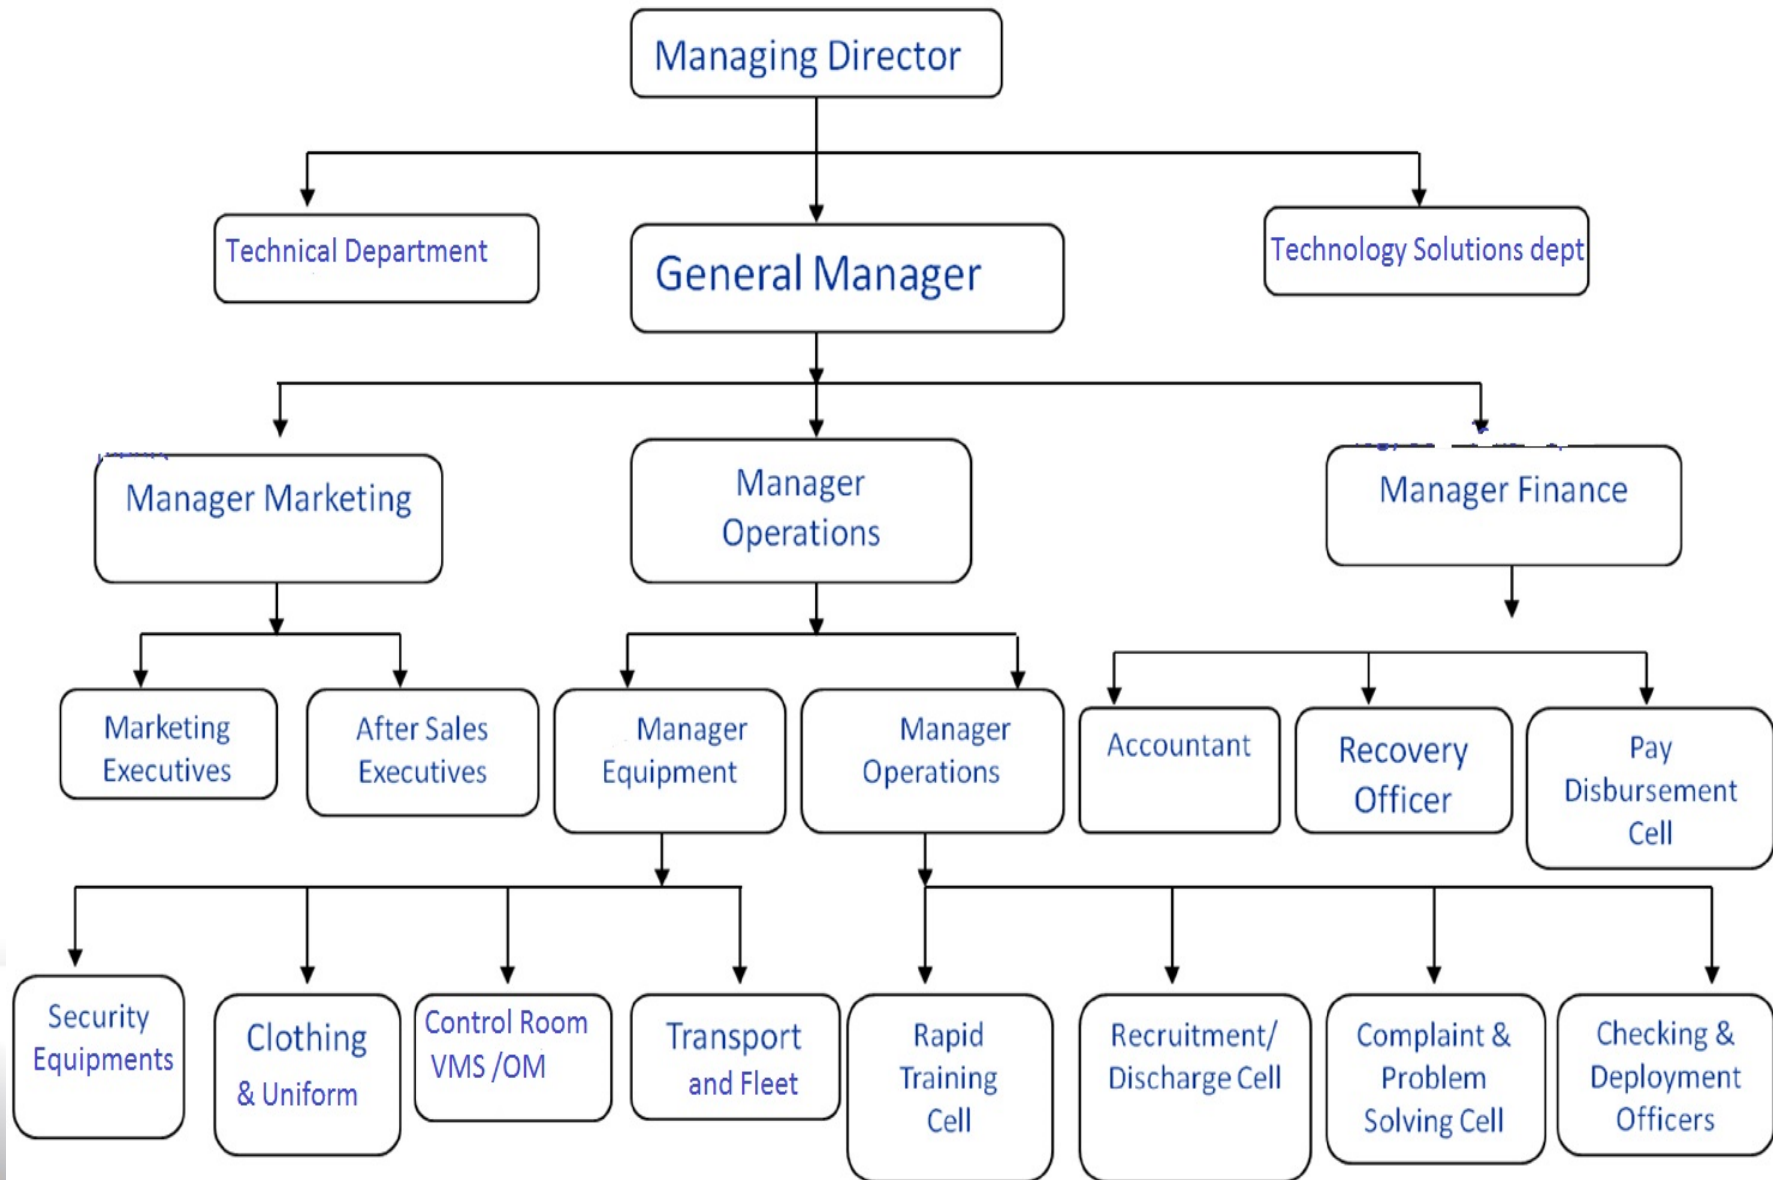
Managing Director

Technical Department

General Manager

Technology Solutions dept

Manager Marketing

Manager Operations

Manager Finance

Marketing Executives

After Sales Executives

Manager Equipment

Manager Operations

Accountant

Recovery Officer

Pay Disbursement Cell

Security Equipments

Clothing & Uniform

Control Room VMS /OM

Transport and Fleet

Rapid Training Cell

Recruitment/ Discharge Cell

Complaint & Problem Solving Cell

Checking & Deployment Officers